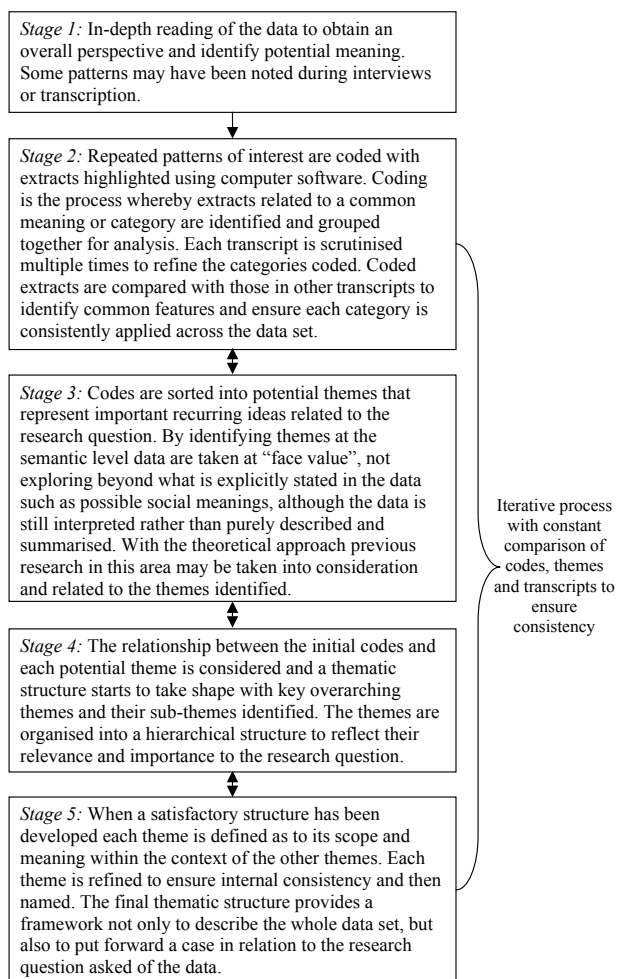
*Stage 1:* In-depth reading of the data to obtain an overall perspective and identify potential meaning. Some patterns may have been noted during interviews or transcription.

*Stage 2:* Repeated patterns of interest are coded with extracts highlighted using computer software. Coding is the process whereby extracts related to a common meaning or category are identified and grouped together for analysis. Each transcript is scrutinised multiple times to refine the categories coded. Coded extracts are compared with those in other transcripts to identify common features and ensure each category is consistently applied across the data set.

*Stage 3:* Codes are sorted into potential themes that represent important recurring ideas related to the research question. By identifying themes at the semantic level data are taken at "face value", not exploring beyond what is explicitly stated in the data such as possible social meanings, although the data is still interpreted rather than purely described and summarised. With the theoretical approach previous research in this area may be taken into consideration and related to the themes identified.

*Stage 4:* The relationship between the initial codes and each potential theme is considered and a thematic structure starts to take shape with key overarching themes and their sub-themes identified. The themes are organised into a hierarchical structure to reflect their relevance and importance to the research question.

*Stage 5:* When a satisfactory structure has been developed each theme is defined as to its scope and meaning within the context of the other themes. Each theme is refined to ensure internal consistency and then named. The final thematic structure provides a framework not only to describe the whole data set, but also to put forward a case in relation to the research question asked of the data.

Iterative process with constant comparison of codes, themes and transcripts to ensure consistency